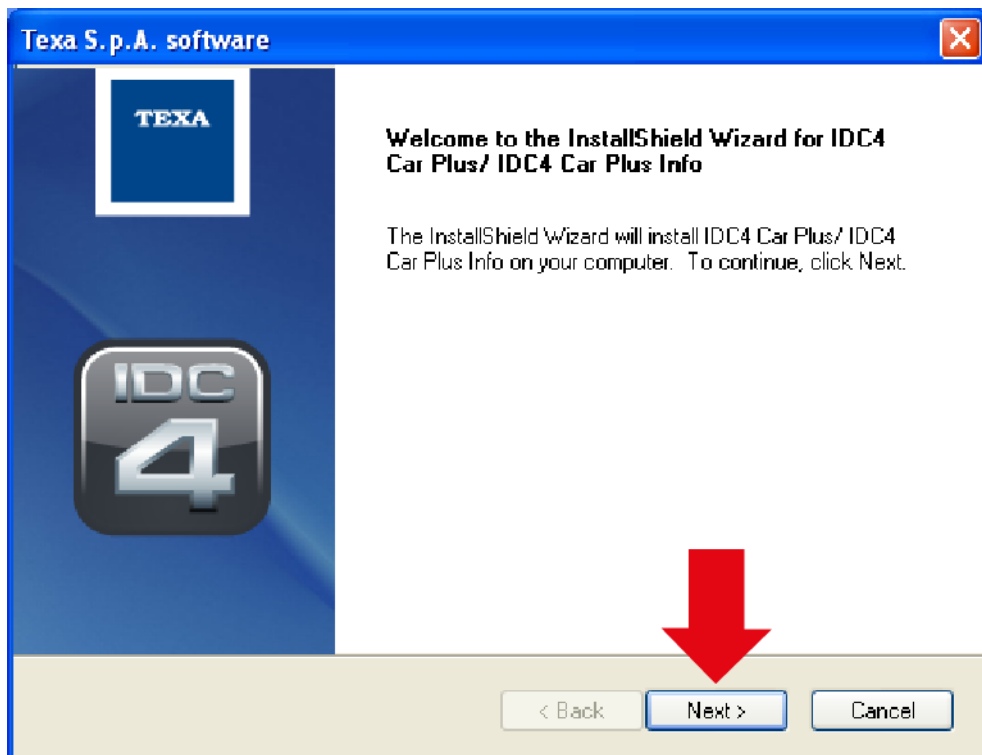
Texa S.p.A. software

TEXA

IDC
4

Welcome to the InstallShield Wizard for IDC4 Car Plus/ IDC4 Car Plus Info

The InstallShield Wizard will install IDC4 Car Plus/ IDC4 Car Plus Info on your computer. To continue, click Next.

< Back
Next >
Cancel